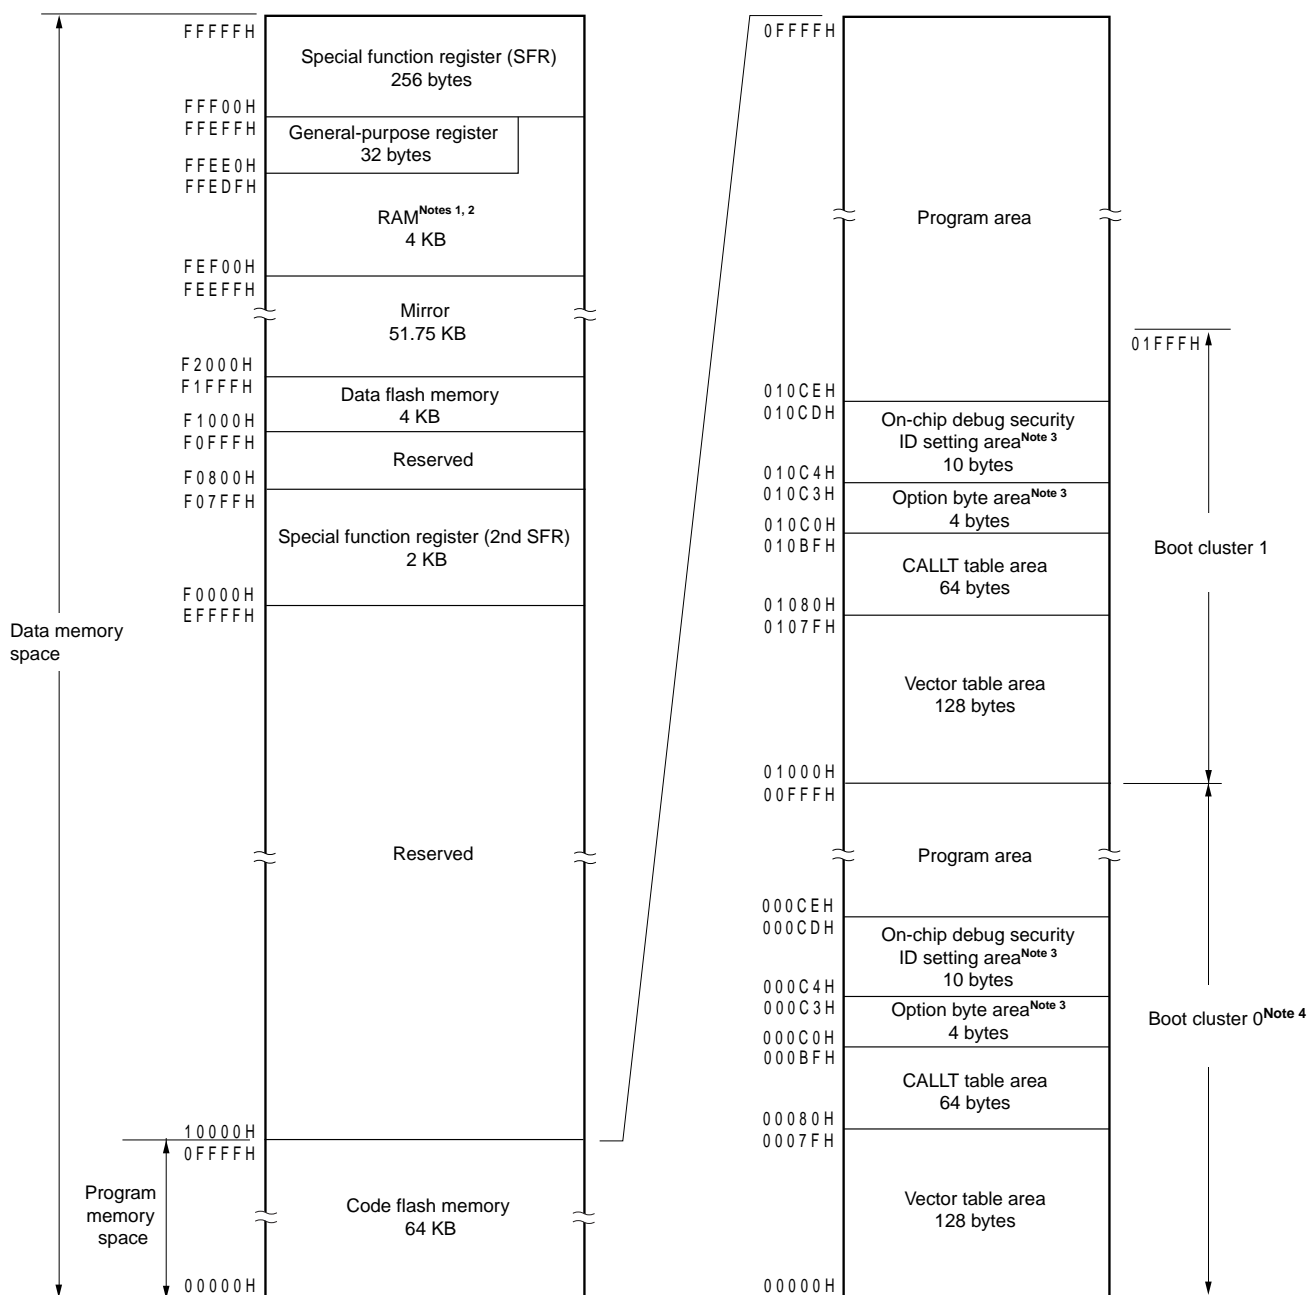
FFFFFH
Special function register (SFR)
256 bytes
FFF00H
FFEFFH
General-purpose register
32 bytes
FFEE0H
FFEDFH
RAM$^{Notes\ 1,\ 2}$
4 KB
FEF00H
FEEFFH
Mirror
51.75 KB
F2000H
F1FFFH
Data flash memory
4 KB
F1000H
F0FFFH
Reserved
F0800H
F07FFH
Special function register (2nd SFR)
2 KB
F0000H
EFFFFH
Data memory space
Reserved
10000H
0FFFFH
Program memory space
Code flash memory
64 KB
00000H

0FFFFH
Program area
01FFFH
010CEH
010CDH
On-chip debug security ID setting area$^{Note\ 3}$
10 bytes
010C4H
010C3H
Option byte area$^{Note\ 3}$
4 bytes
010C0H
010BFH
CALLT table area
64 bytes
Boot cluster 1
01080H
0107FH
Vector table area
128 bytes
01000H
00FFFH
Program area
000CEH
000CDH
On-chip debug security ID setting area$^{Note\ 3}$
10 bytes
000C4H
000C3H
Option byte area$^{Note\ 3}$
4 bytes
Boot cluster 0$^{Note\ 4}$
000C0H
000BFH
CALLT table area
64 bytes
00080H
0007FH
Vector table area
128 bytes
00000H